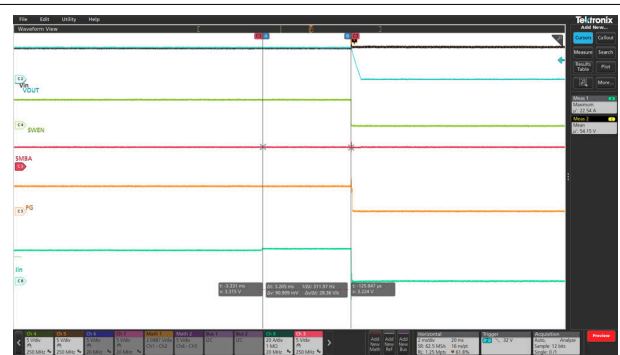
File Edit Utility Help

Waveform View

Tektronix
Add New...

Cursors Callout
Measure Search
Results Table Plot
More...

Meas 1
Maximum
22.54 A

Meas 2
Mean
54.15 V

Vin
VOUT

SWEN

SMBA

PG

Iin

t: -3.231 ms
v: 3.315 V

Δt: 3.205 ms 1/Δt: 311.97 Hz
Δv: 90.909 mV Δv/Δt: 28.36 V/s

t: -125.847 μs
v: 3.224 V

Ch 4 5 V/div 250 MHz
Ch 5 5 V/div 250 MHz
Ch 6 5 V/div 20 MHz
Ch 7 5 V/div 20 MHz
Math 1 2.0987 V/div Ch1 - Ch2
Math 2 5 V/div Ch6 - Ch8
Bus 1 I2C
Bus 2 I2C
Ch 8 20 A/div 1 MΩ 20 MHz
Ch 3 5 V/div 250 MHz

Add New Math
Add New Ref
Add New Bus

Horizontal
2 ms/div 20 ms
SR: 62.5 MS/s 16 ns/pt
RL: 1.25 Mpts 61.8%

Trigger
32 V

Acquisition
Auto, Analyze
Sample: 12 bits
Single: 0 / 1

Preview